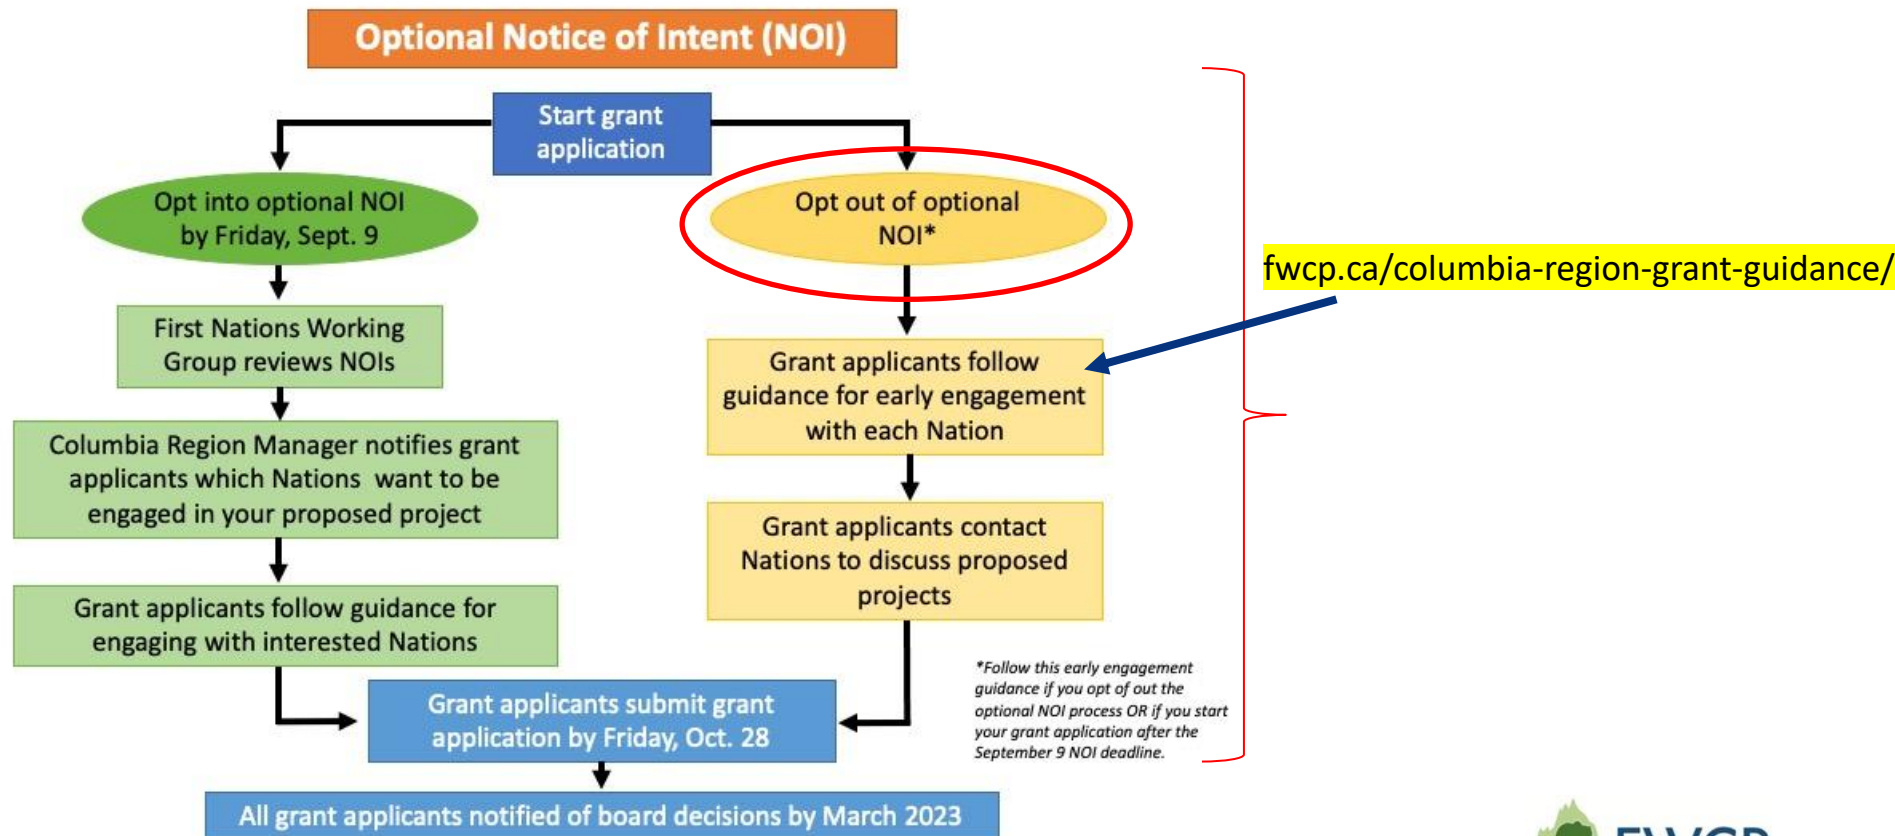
Optional Notice of Intent (NOI)

Start grant application

Opt into optional NOI by Friday, Sept. 9

Opt out of optional NOI*

fwcp.ca/columbia-region-grant-guidance/

First Nations Working Group reviews NOIs

Grant applicants follow guidance for early engagement with each Nation

Columbia Region Manager notifies grant applicants which Nations want to be engaged in your proposed project

Grant applicants contact Nations to discuss proposed projects

Grant applicants follow guidance for engaging with interested Nations

*Follow this early engagement guidance if you opt of out the optional NOI process OR if you start your grant application after the September 9 NOI deadline.

Grant applicants submit grant application by Friday, Oct. 28

All grant applicants notified of board decisions by March 2023

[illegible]